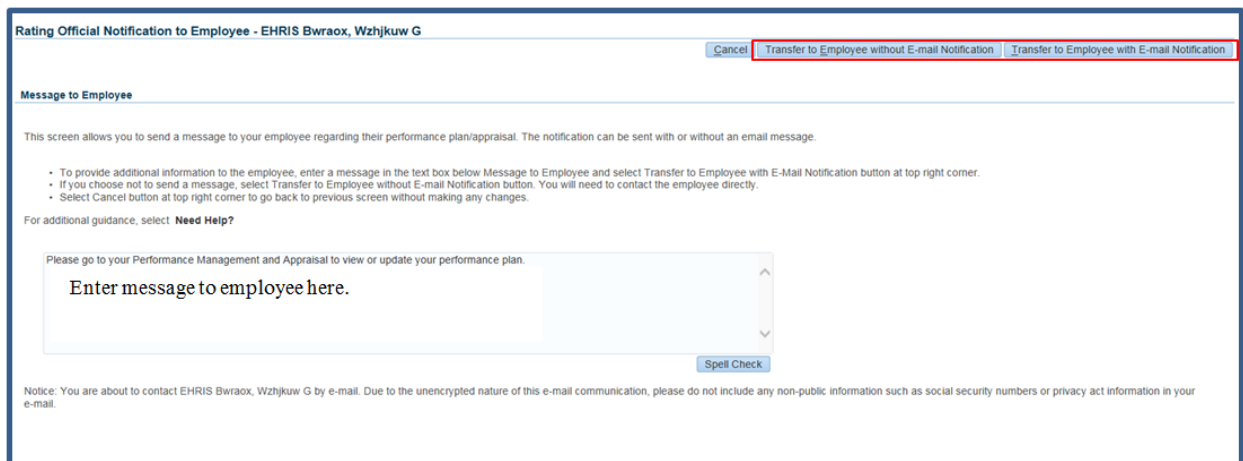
Rating Official Notification to Employee - EHRIS Bwraox, Wzhjkuw G

Cancel | Transfer to Employee without E-mail Notification | Transfer to Employee with E-mail Notification

Message to Employee

This screen allows you to send a message to your employee regarding their performance plan/appraisal. The notification can be sent with or without an email message.

- To provide additional information to the employee, enter a message in the text box below Message to Employee and select Transfer to Employee with E-Mail Notification button at top right corner.
- If you choose not to send a message, select Transfer to Employee without E-mail Notification button. You will need to contact the employee directly.
- Select Cancel button at top right corner to go back to previous screen without making any changes.

For additional guidance, select **Need Help?**

Please go to your Performance Management and Appraisal to view or update your performance plan.

Enter message to employee here.

Spell Check

Notice: You are about to contact EHRIS Bwraox, Wzhjkuw G by e-mail. Due to the unencrypted nature of this e-mail communication, please do not include any non-public information such as social security numbers or privacy act information in your e-mail.